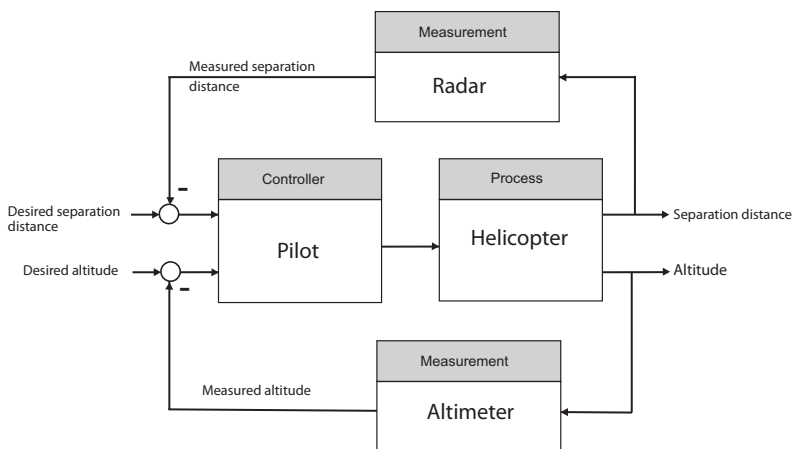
Measurement

Radar

Measured separation distance

Controller

Process

Desired separation distance

-

Pilot

Helicopter

Separation distance

Desired altitude

-

Altitude

Measurement

Measured altitude

Altimeter